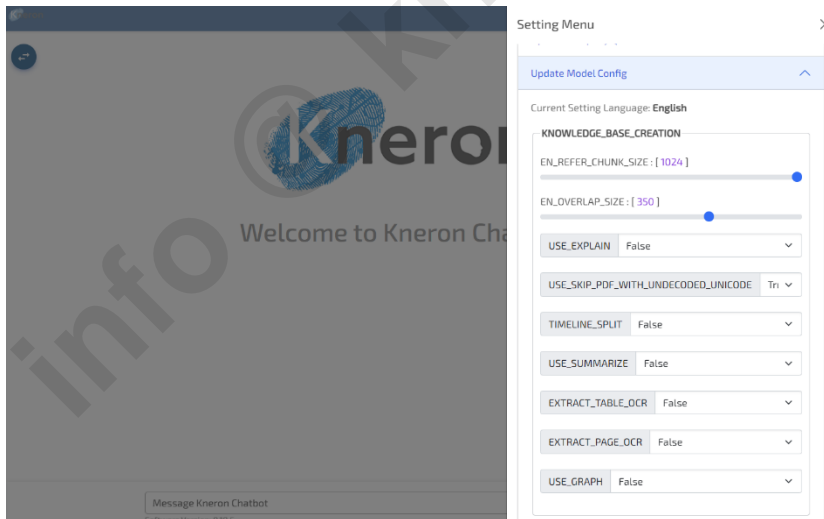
Kneron

Welcome to Kneron Cha

Message Kneron Chatbot

Setting Menu

Update Model Config

Current Setting Language: English

KNOWLEDGE_BASE_CREATION

EN_REFER_CHUNK_SIZE : [ 1024 ]

EN_OVERLAP_SIZE : [ 350 ]

USE_EXPLAIN False

USE_SKIP_PDF_WITH_UNDECODED_UNICODE Tr

TIMELINE_SPLIT False

USE_SUMMARIZE False

EXTRACT_TABLE_OCR False

EXTRACT_PAGE_OCR False

USE_GRAPH False

info